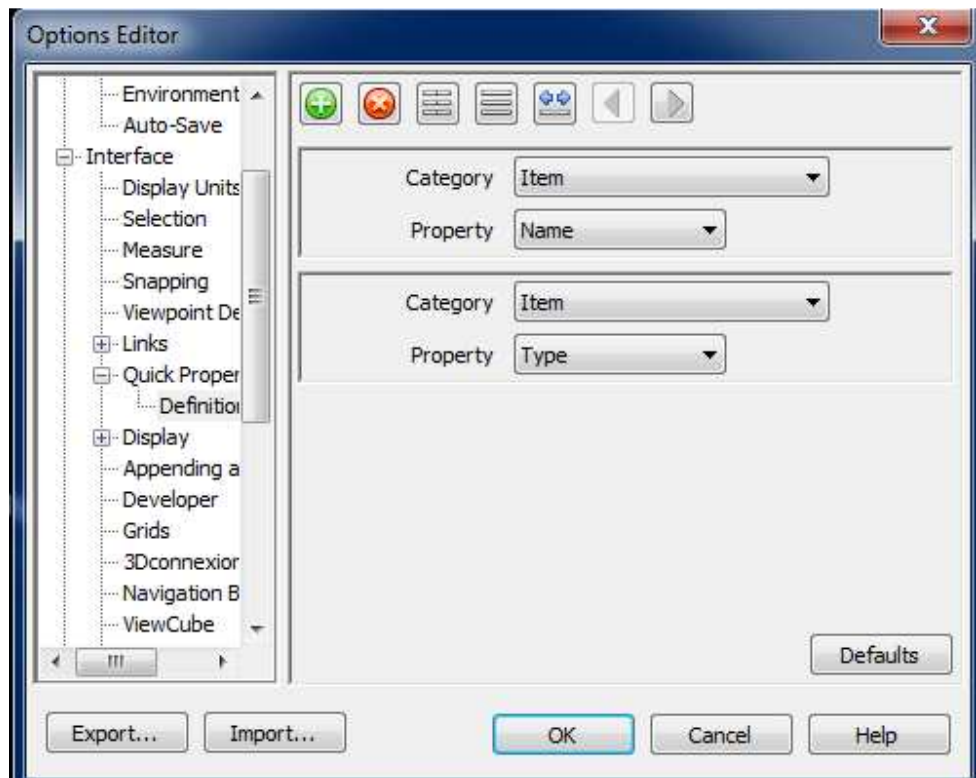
Options Editor

Environment
Auto-Save
Interface
Display Units
Selection
Measure
Snapping
Viewpoint De
Links
Quick Proper
Definitio
Display
Appending a
Developer
Grids
3Dconnexior
Navigation B
ViewCube

Category Item
Property Name

Category Item
Property Type

Defaults

Export... Import... OK Cancel Help